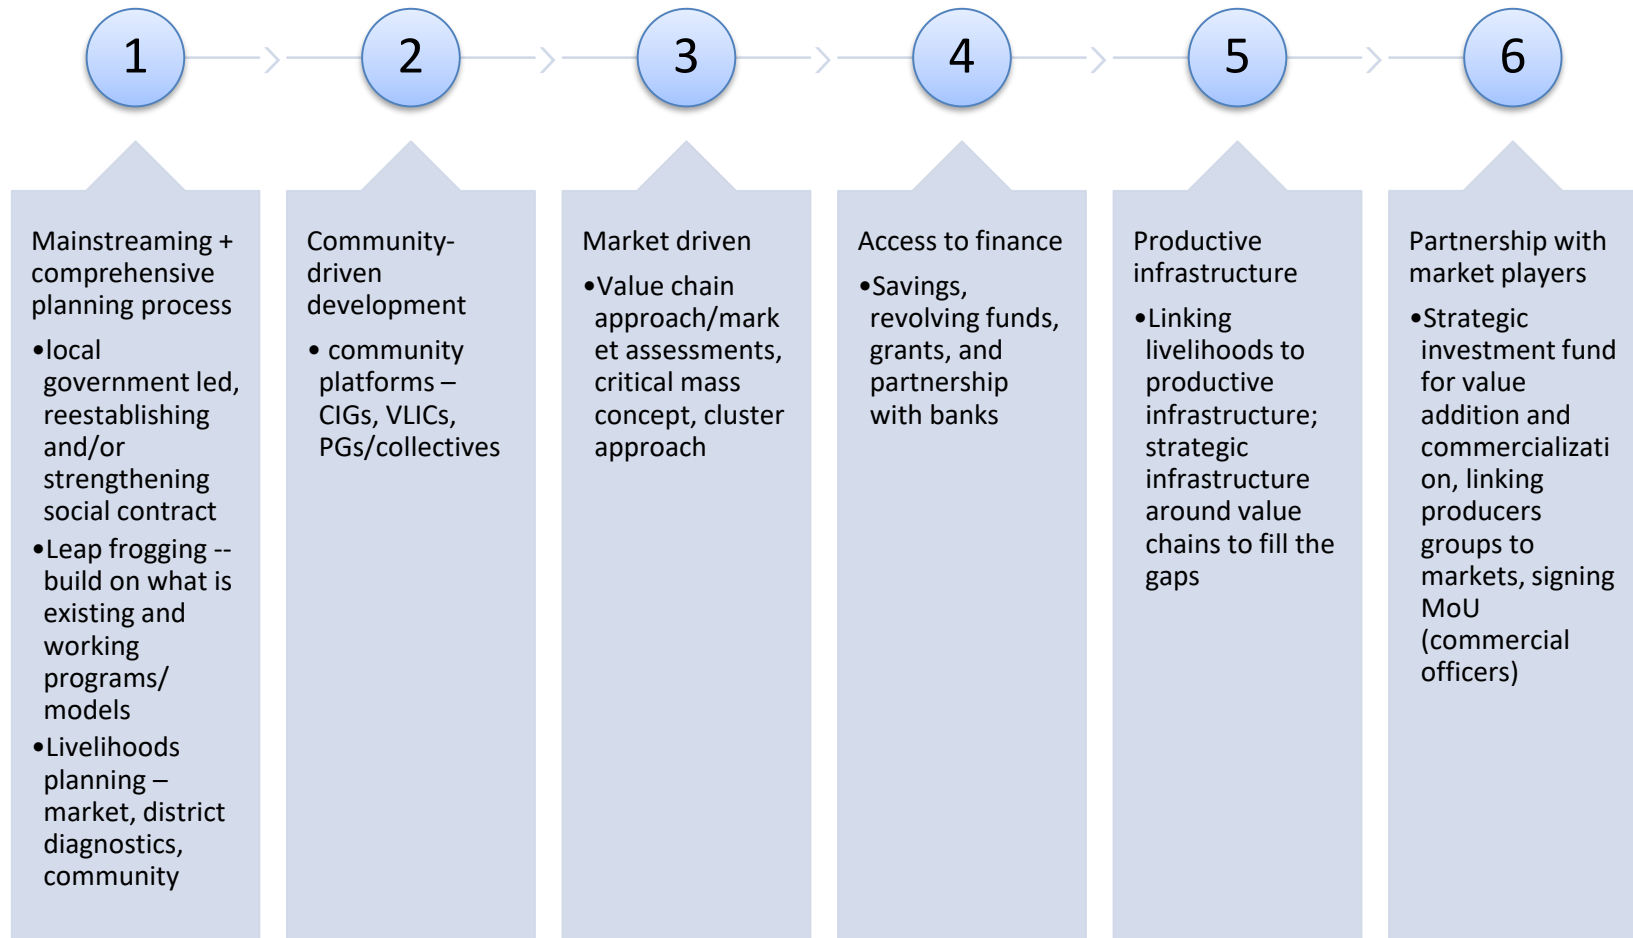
1

2

3

4

5

6

Mainstreaming + comprehensive planning process

•local government led, reestablishing and/or strengthening social contract

•Leap frogging -- build on what is existing and working programs/ models

•Livelihoods planning – market, district diagnostics, community

Community-driven development

• community platforms – CIGs, VLICs, PGs/collectives

Market driven

•Value chain approach/market assessments, critical mass concept, cluster approach

Access to finance

•Savings, revolving funds, grants, and partnership with banks

Productive infrastructure

•Linking livelihoods to productive infrastructure; strategic infrastructure around value chains to fill the gaps

Partnership with market players

•Strategic investment fund for value addition and commercialization, linking producers groups to markets, signing MoU (commercial officers)